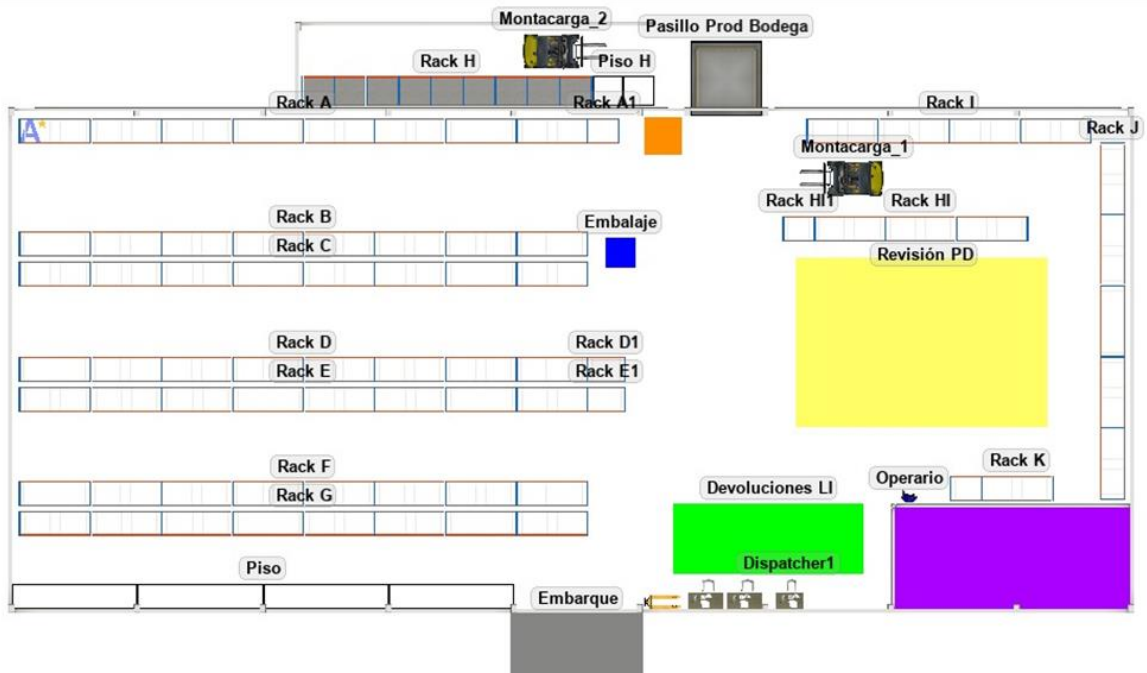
Montacarga_2
Pasillo Prod Bodega
Rack H
Piso H
Rack A
Rack A1
Rack I
Rack J
Montacarga_1
Rack HI1
Rack HI
Rack B
Embalaje
Rack C
Revisión PD
Rack D
Rack D1
Rack E
Rack E1
Rack F
Rack K
Operario
Rack G
Devoluciones LI
Dispatcher1
Piso
Embarque